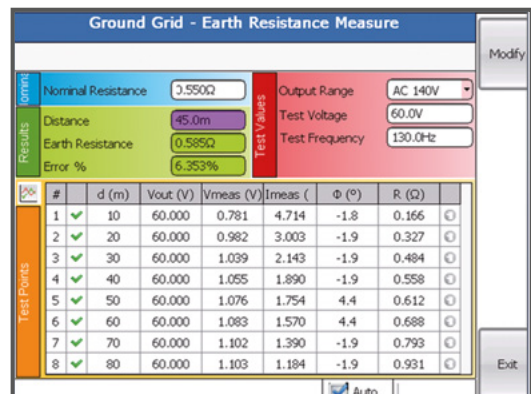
Ground Grid - Earth Resistance Measure

Modify

ominal

Nominal Resistance 0.550Ω

Results

Distance 45.0m

Earth Resistance 0.585Ω

Error % 6.353%

Test Values

Output Range AC 140V

Test Voltage 60.0V

Test Frequency 130.0Hz

Test Points

| # | | d (m) | Vout (V) | Vmeas (V) | Imeas ( | Φ (°) | R (Ω) |
|---|---|---|---|---|---|---|---|
| 1 | ✔ | 10 | 60.000 | 0.781 | 4.714 | -1.8 | 0.166 |
| 2 | ✔ | 20 | 60.000 | 0.982 | 3.003 | -1.9 | 0.327 |
| 3 | ✔ | 30 | 60.000 | 1.039 | 2.143 | -1.9 | 0.484 |
| 4 | ✔ | 40 | 60.000 | 1.055 | 1.890 | -1.9 | 0.558 |
| 5 | ✔ | 50 | 60.000 | 1.076 | 1.754 | 4.4 | 0.612 |
| 6 | ✔ | 60 | 60.000 | 1.083 | 1.570 | 4.4 | 0.688 |
| 7 | ✔ | 70 | 60.000 | 1.102 | 1.390 | -1.9 | 0.793 |
| 8 | ✔ | 80 | 60.000 | 1.103 | 1.184 | -1.9 | 0.931 |

Auto

Exit